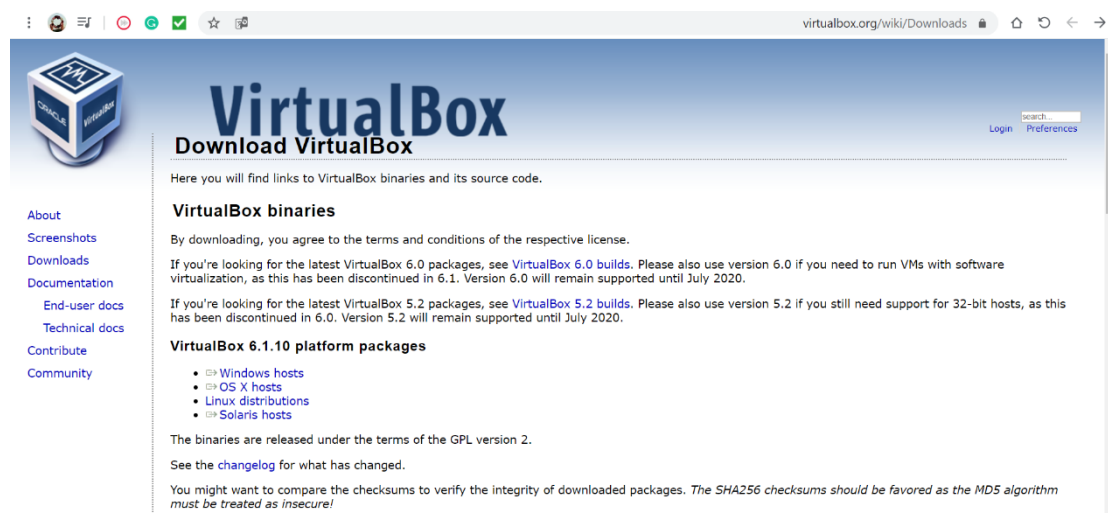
virtualbox.org/wiki/Downloads

VirtualBox

search...
Login Preferences

Download VirtualBox

Here you will find links to VirtualBox binaries and its source code.

About
Screenshots
Downloads
Documentation
End-user docs
Technical docs
Contribute
Community

VirtualBox binaries

By downloading, you agree to the terms and conditions of the respective license.

If you're looking for the latest VirtualBox 6.0 packages, see VirtualBox 6.0 builds. Please also use version 6.0 if you need to run VMs with software virtualization, as this has been discontinued in 6.1. Version 6.0 will remain supported until July 2020.

If you're looking for the latest VirtualBox 5.2 packages, see VirtualBox 5.2 builds. Please also use version 5.2 if you still need support for 32-bit hosts, as this has been discontinued in 6.0. Version 5.2 will remain supported until July 2020.

VirtualBox 6.1.10 platform packages

- Windows hosts
- OS X hosts
- Linux distributions
- Solaris hosts

The binaries are released under the terms of the GPL version 2.

See the changelog for what has changed.

You might want to compare the checksums to verify the integrity of downloaded packages. The SHA256 checksums should be favored as the MD5 algorithm must be treated as insecure!